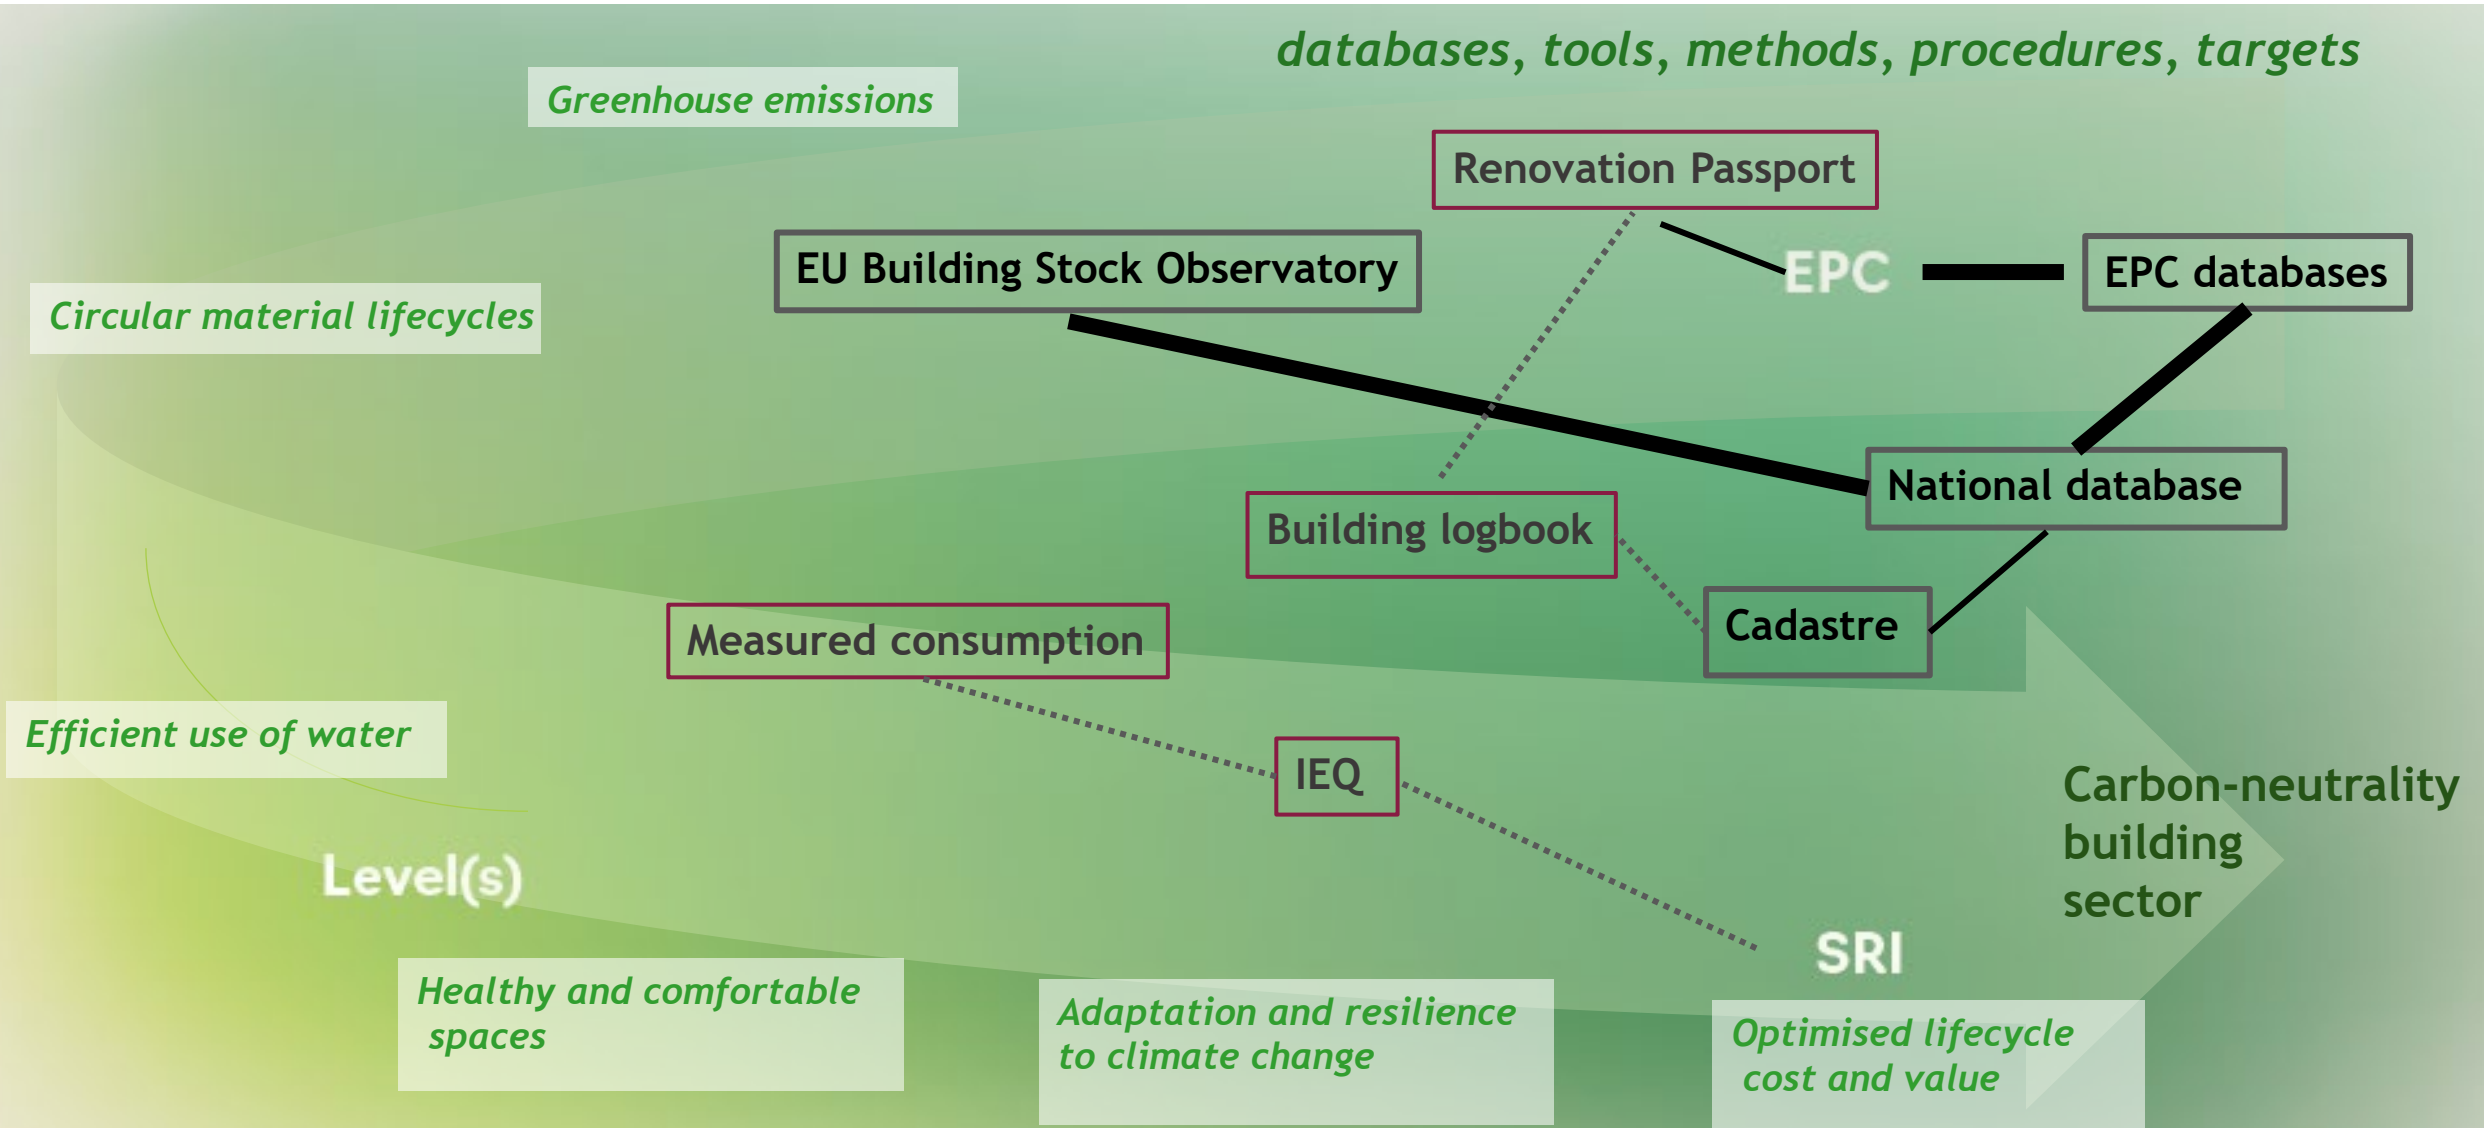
databases, tools, methods, procedures, targets

Greenhouse emissions

Renovation Passport

EU Building Stock Observatory

EPC

EPC databases

Circular material lifecycles

National database

Building logbook

Cadastre

Measured consumption

Efficient use of water

IEQ

Carbon-neutrality building sector

Level(s)

SRI

Healthy and comfortable spaces

Adaptation and resilience to climate change

Optimised lifecycle cost and value